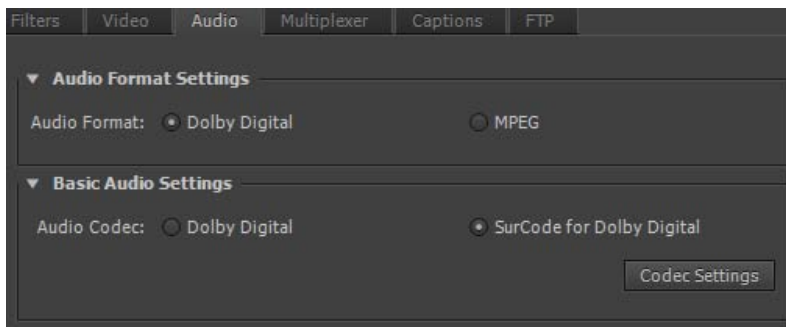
Filters | Video | Audio | Multiplexer | Captions | FTP

▼ Audio Format Settings

Audio Format: Dolby Digital MPEG

▼ Basic Audio Settings

Audio Codec: Dolby Digital SurCode for Dolby Digital

Codec Settings